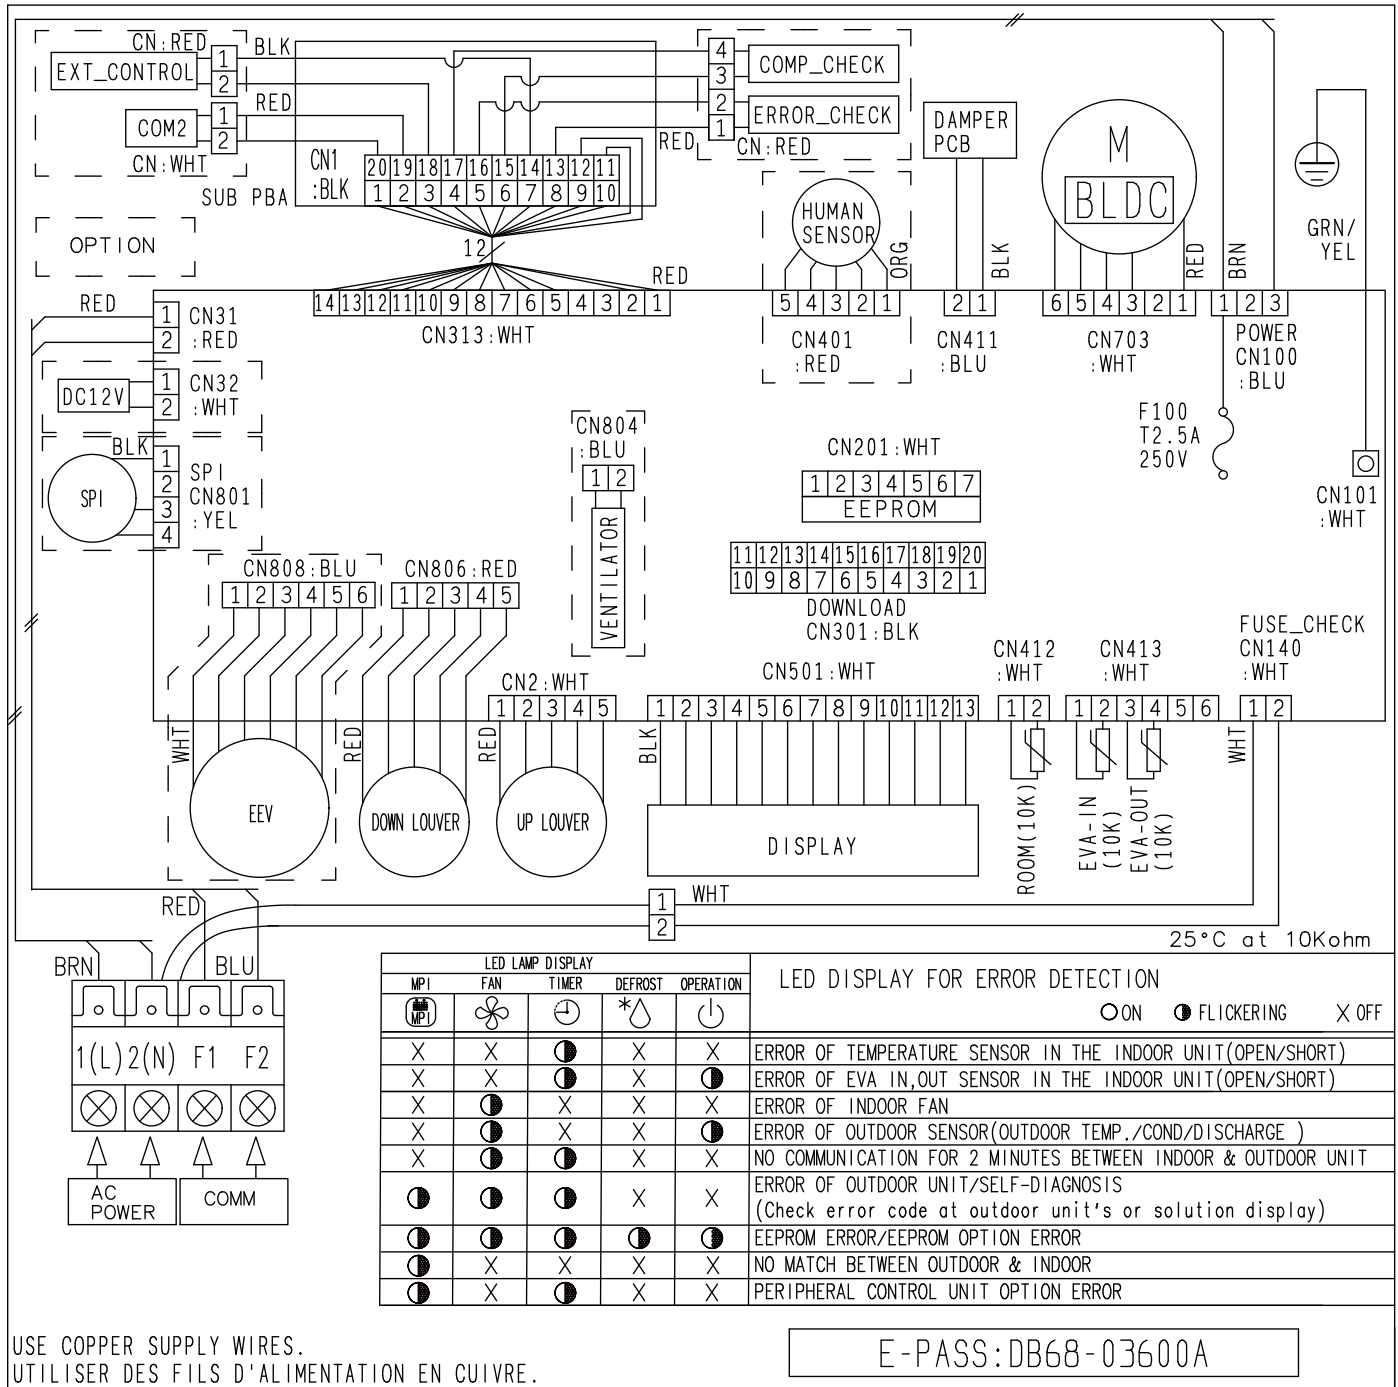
CN:RED
EXT_CONTROL
1
2
BLK
COM2
1
2
RED
CN:WHT
4
3
2
1
COMP_CHECK
ERROR_CHECK
RED
CN:RED
CN1
:BLK
20 19 18 17 16 15 14 13 12 11
1 2 3 4 5 6 7 8 9 10
SUB PBA
OPTION
12
DAMPER PCB
HUMAN SENSOR
ORG
BLK
M
BLDC
RED
BRN
GRN/YEL
RED
14 13 12 11 10 9 8 7 6 5 4 3 2 1
CN313:WHT
5 4 3 2 1
CN401
:RED
2 1
CN411
:BLU
6 5 4 3 2 1
CN703
:WHT
1 2 3
POWER
CN100
:BLU
RED
1
2
CN31
:RED
DC12V
1
2
CN32
:WHT
BLK
SPI
1
2
3
4
SPI
CN801
:YEL
CN804
:BLU
1 2
VENTILATOR
CN201:WHT
1 2 3 4 5 6 7
EEPROM
F100
T2.5A
250V
CN101
:WHT
11 12 13 14 15 16 17 18 19 20
10 9 8 7 6 5 4 3 2 1
DOWNLOAD
CN301:BLK
CN808:BLU
1 2 3 4 5 6
CN806:RED
1 2 3 4 5
CN2:WHT
1 2 3 4 5
CN501:WHT
1 2 3 4 5 6 7 8 9 10 11 12 13
CN412
:WHT
1 2
CN413
:WHT
1 2 3 4 5 6
FUSE_CHECK
CN140
:WHT
1 2
WHT
EEV
RED
DOWN LOUVER
RED
UP LOUVER
BLK
DISPLAY
ROOM(10K)
EVA-IN (10K)
EVA-OUT (10K)
WHT
RED
1
2
WHT
25°C at 10Kohm
BRN
BLU
1(L) 2(N) F1 F2
AC POWER
COMM

| LED LAMP DISPLAY | | | | | LED DISPLAY FOR ERROR DETECTION ○ON ◑ FLICKERING X OFF |
|---|---|---|---|---|---|
| MPI | FAN | TIMER | DEFROST | OPERATION | |
| X | X | ◑ | X | X | ERROR OF TEMPERATURE SENSOR IN THE INDOOR UNIT(OPEN/SHORT) |
| X | X | ◑ | X | ◑ | ERROR OF EVA IN,OUT SENSOR IN THE INDOOR UNIT(OPEN/SHORT) |
| X | ◑ | X | X | X | ERROR OF INDOOR FAN |
| X | ◑ | X | X | ◑ | ERROR OF OUTDOOR SENSOR(OUTDOOR TEMP./COND/DISCHARGE ) |
| X | ◑ | ◑ | X | X | NO COMMUNICATION FOR 2 MINUTES BETWEEN INDOOR & OUTDOOR UNIT |
| ◑ | ◑ | ◑ | X | X | ERROR OF OUTDOOR UNIT/SELF-DIAGNOSIS (Check error code at outdoor unit's or solution display) |
| ◑ | ◑ | ◑ | ◑ | ◑ | EEPROM ERROR/EEPROM OPTION ERROR |
| ◑ | X | X | X | X | NO MATCH BETWEEN OUTDOOR & INDOOR |
| ◑ | X | ◑ | X | X | PERIPHERAL CONTROL UNIT OPTION ERROR |

USE COPPER SUPPLY WIRES.
UTILISER DES FILS D'ALIMENTATION EN CUIVRE.
E-PASS:DB68-03600A